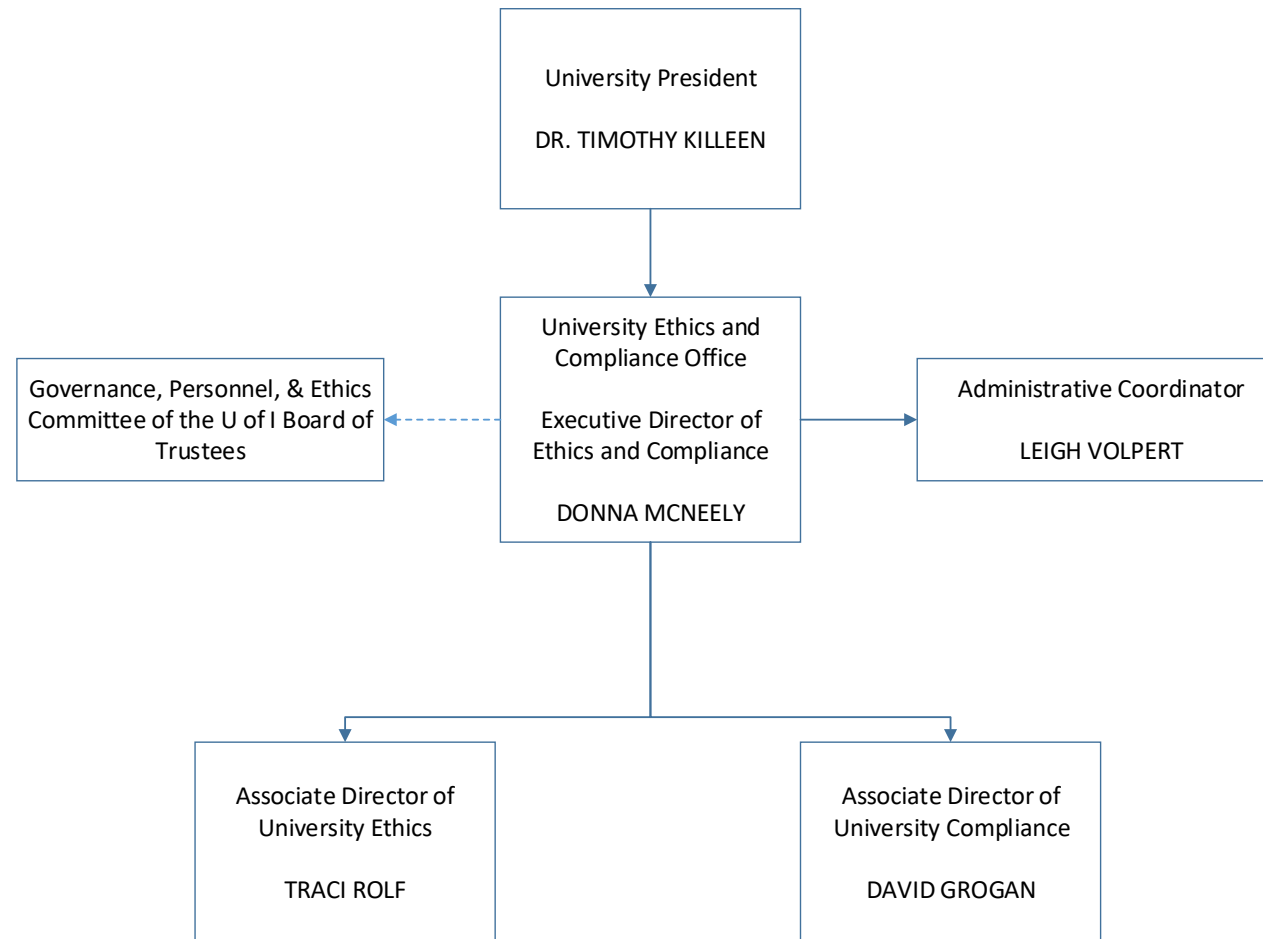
University President

DR. TIMOTHY KILLEEN

University Ethics and Compliance Office

Executive Director of Ethics and Compliance

DONNA MCNEELY

Governance, Personnel, & Ethics Committee of the U of I Board of Trustees

Administrative Coordinator

LEIGH VOLPERT

Associate Director of University Ethics

TRACI ROLF

Associate Director of University Compliance

DAVID GROGAN